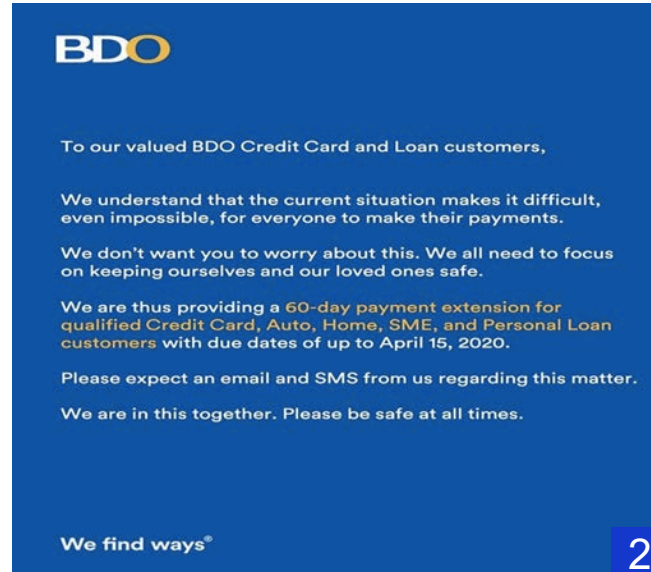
BDO

To our valued BDO Credit Card and Loan customers,

We understand that the current situation makes it difficult, even impossible, for everyone to make their payments.

We don't want you to worry about this. We all need to focus on keeping ourselves and our loved ones safe.

We are thus providing a 60-day payment extension for qualified Credit Card, Auto, Home, SME, and Personal Loan customers with due dates of up to April 15, 2020.

Please expect an email and SMS from us regarding this matter.

We are in this together. Please be safe at all times.

We find ways®

2